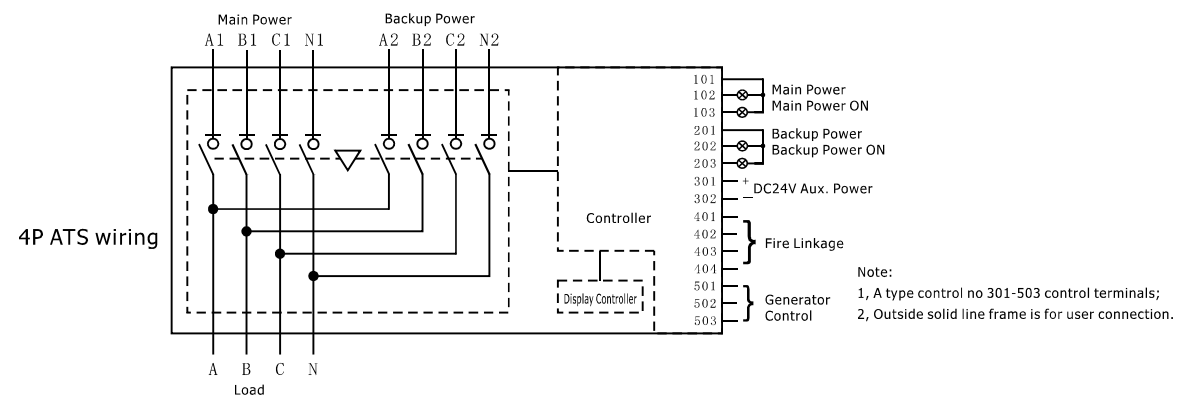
Main Power
A1 B1 C1 N1

Backup Power
A2 B2 C2 N2

4P ATS wiring

Controller

Display Controller

101
102
103
Main Power
Main Power ON

201
202
203
Backup Power
Backup Power ON

301
302
+
−
DC24V Aux. Power

401
402
403
404
Fire Linkage

501
502
503
Generator Control

Note:
1, A type control no 301-503 control terminals;
2, Outside solid line frame is for user connection.

A B C N
Load